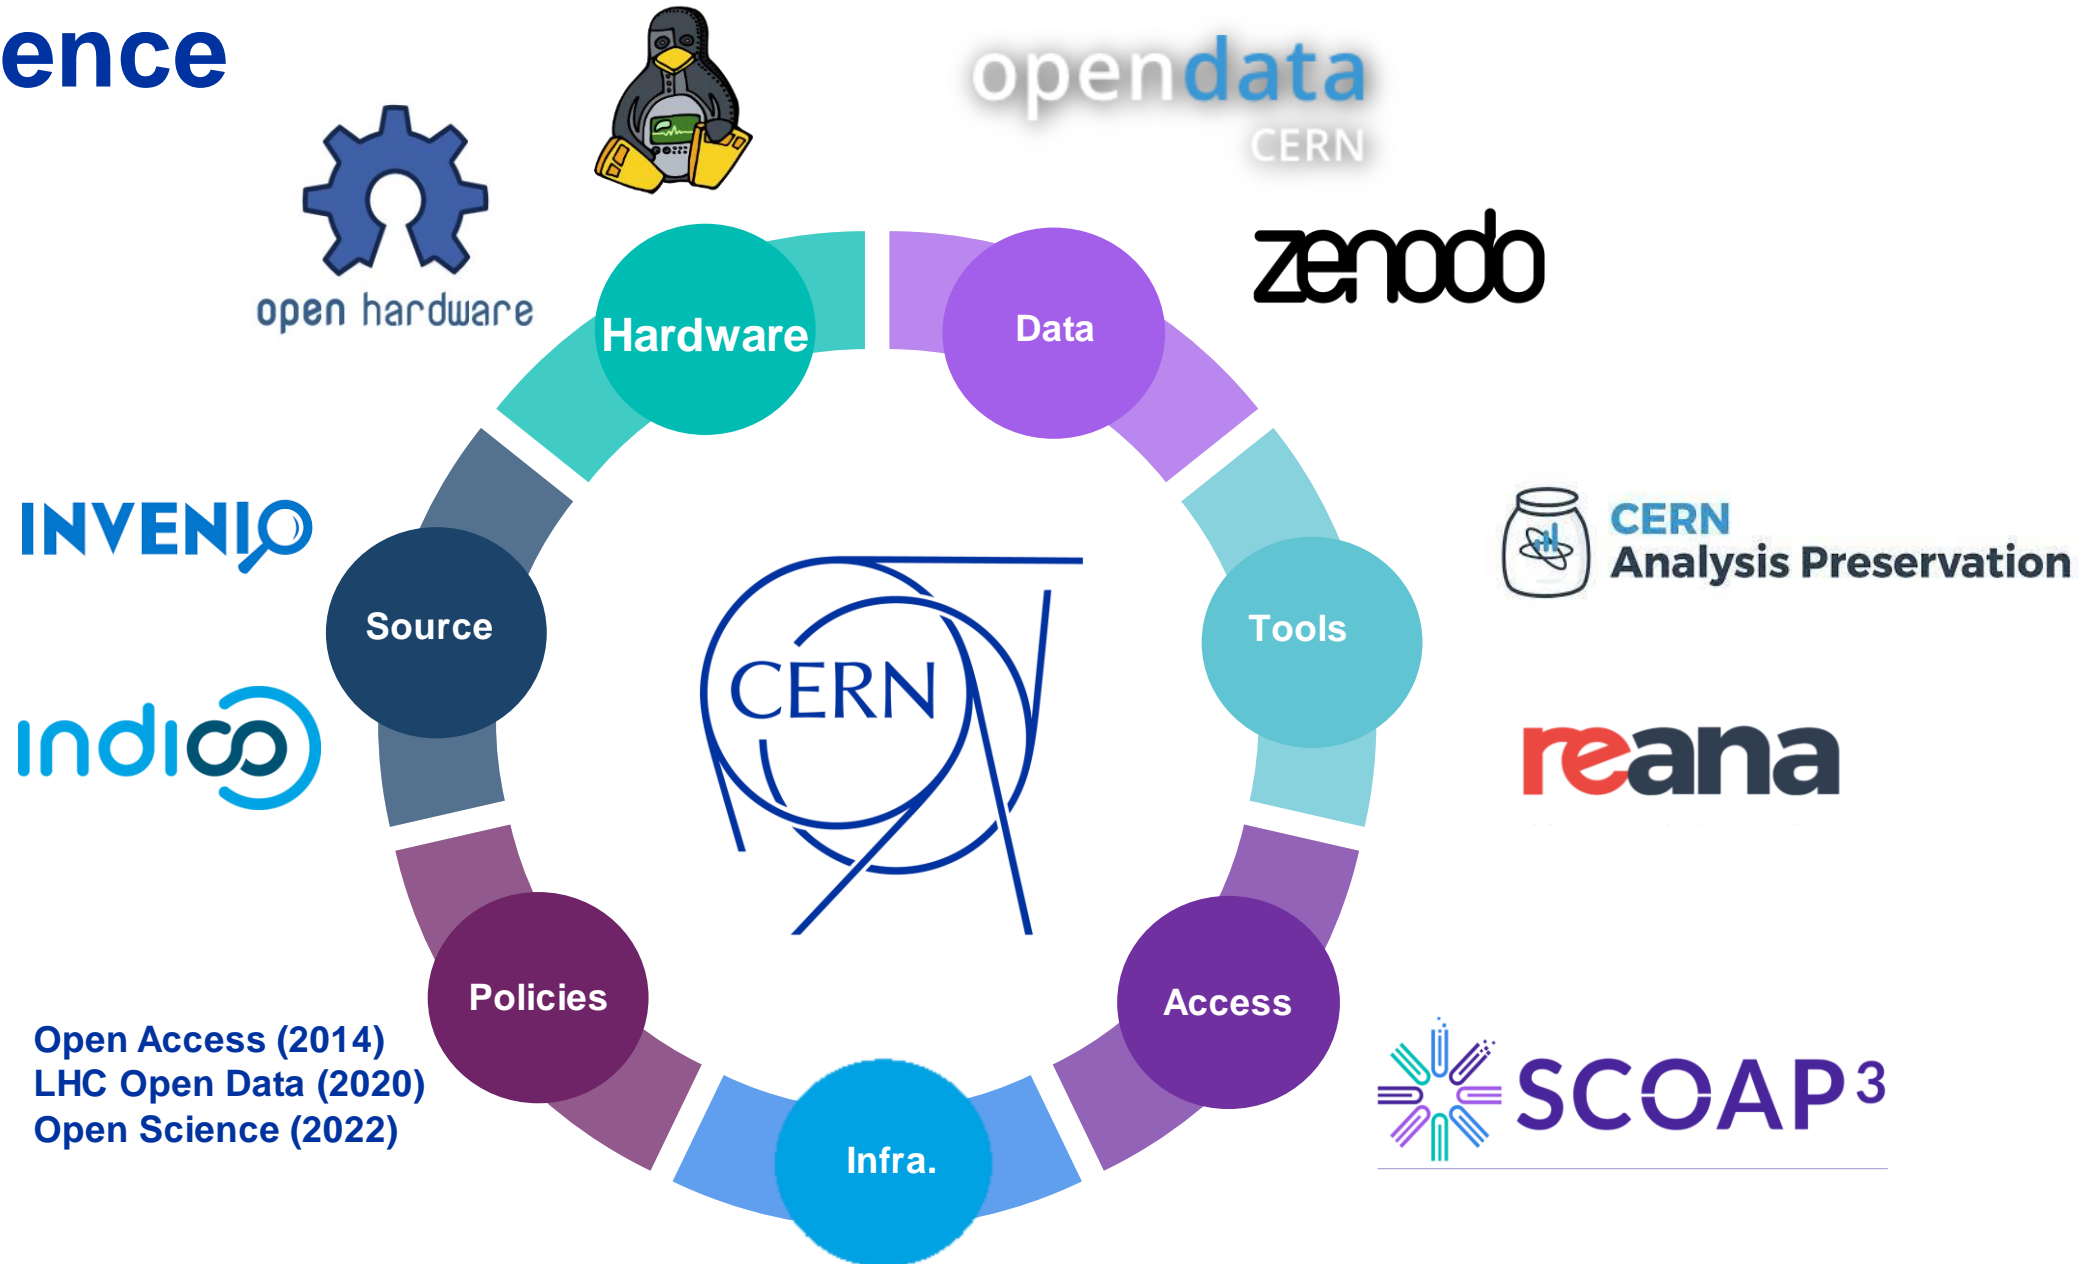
ence

open hardware

opendata
CERN

zenodo

Hardware

Data

INVENIO

Source

CERN

Tools

CERN
Analysis Preservation

indico

reana

Policies

Access

Infra.

Open Access (2014)
LHC Open Data (2020)
Open Science (2022)

SCOAP$^3$